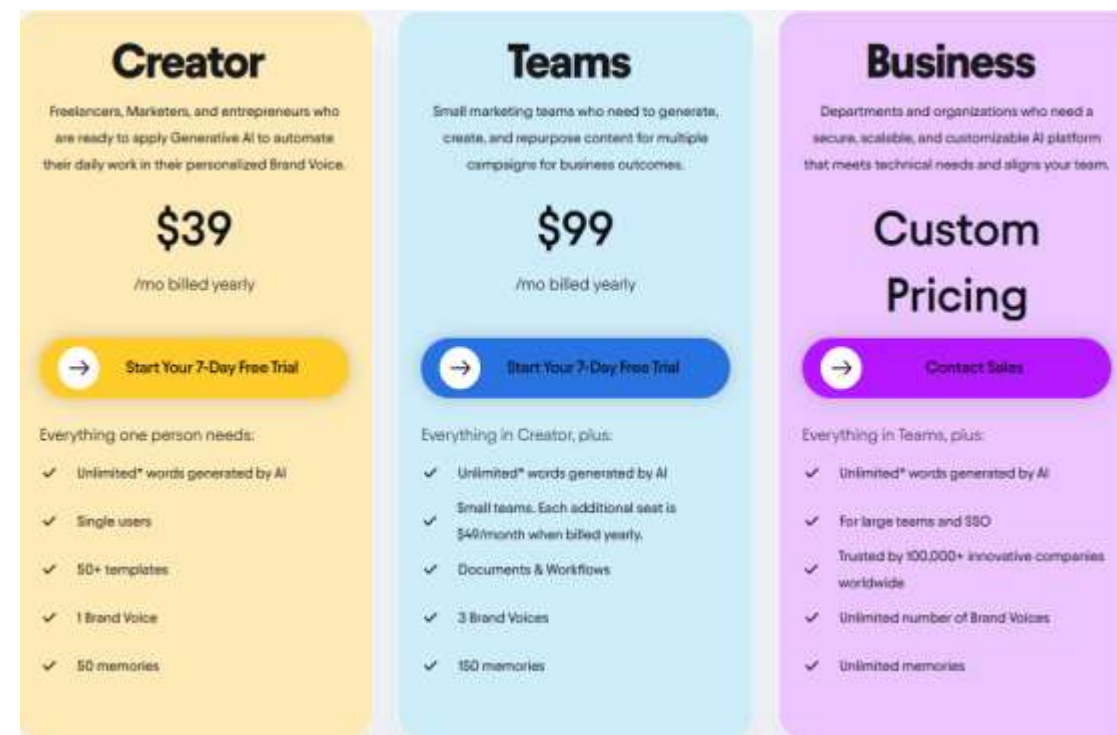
Creator

Freelancers, Marketers, and entrepreneurs who are ready to apply Generative AI to automate their daily work in their personalized Brand Voice.

$39

/mo billed yearly

Start Your 7-Day Free Trial

Everything one person needs:

Unlimited* words generated by AI

Single users

50+ templates

1 Brand Voice

50 memories

Teams

Small marketing teams who need to generate, create, and repurpose content for multiple campaigns for business outcomes.

$99

/mo billed yearly

Start Your 7-Day Free Trial

Everything in Creator, plus:

Unlimited* words generated by AI

Small teams. Each additional seat is $49/month when billed yearly.

Documents & Workflows

3 Brand Voices

150 memories

Business

Departments and organizations who need a secure, scalable, and customizable AI platform that meets technical needs and aligns your team.

Custom Pricing

Contact Sales

Everything in Teams, plus:

Unlimited* words generated by AI

For large teams and SSO

Trusted by 100,000+ innovative companies worldwide

Unlimited number of Brand Voices

Unlimited memories